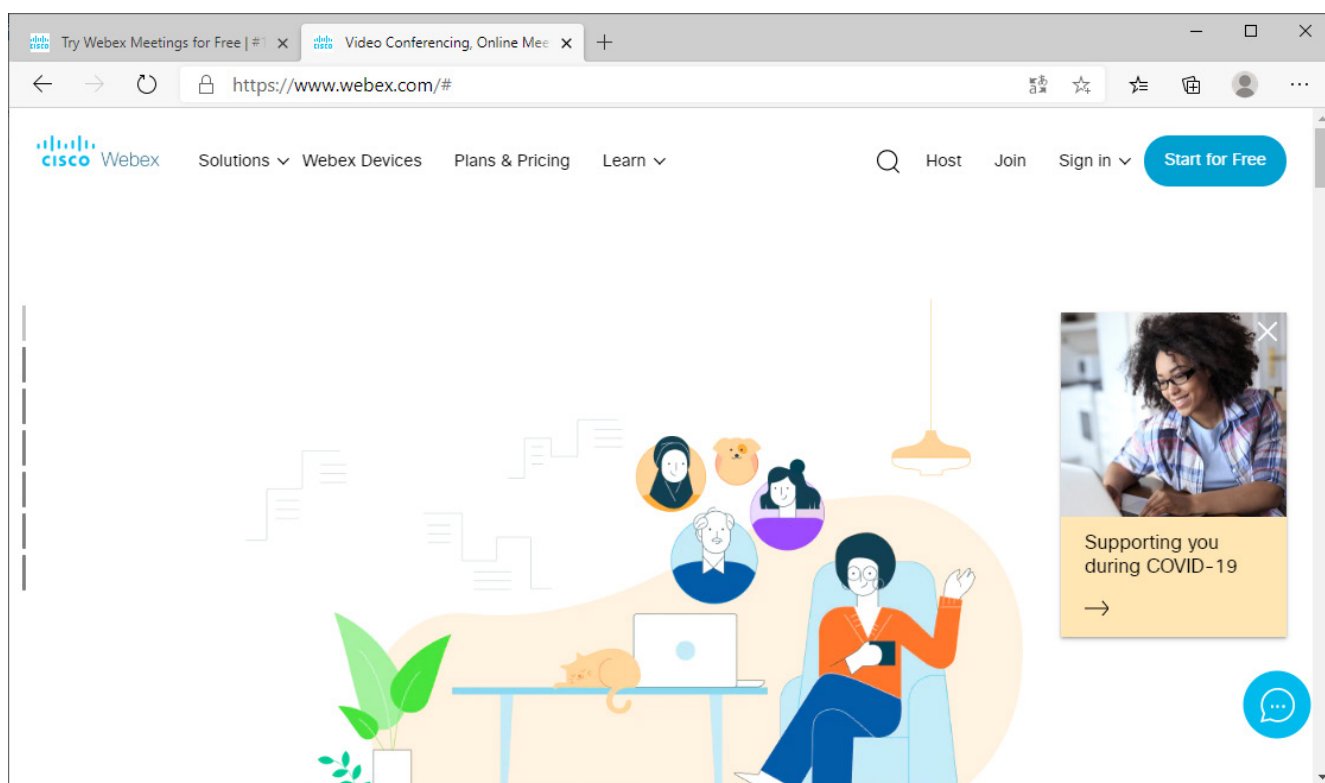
Try Webex Meetings for Free | #1
Video Conferencing, Online Mee
+
https://www.webex.com/#
cisco Webex
Solutions
Webex Devices
Plans & Pricing
Learn
Host
Join
Sign in
Start for Free
Supporting you during COVID-19
→